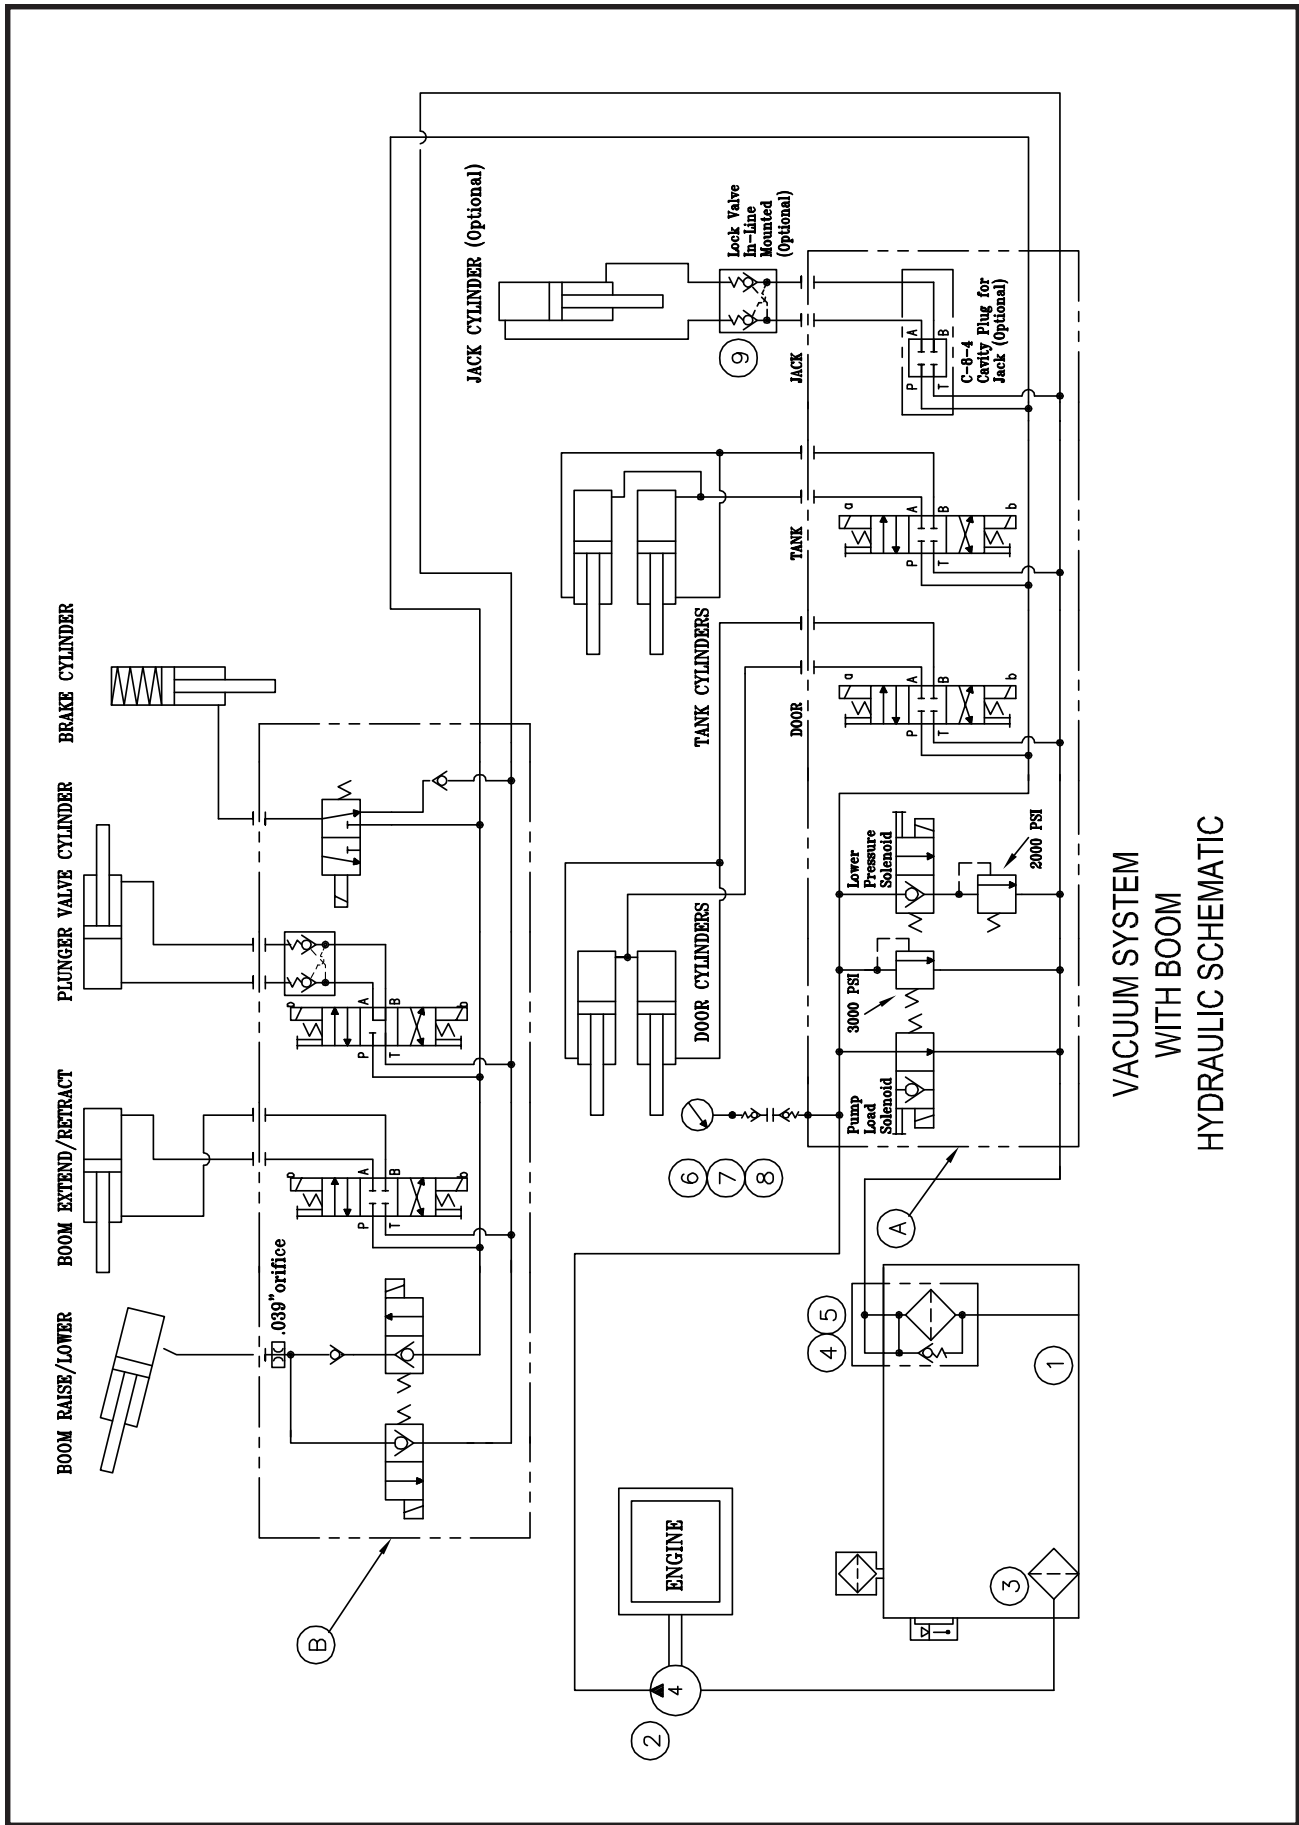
VACUUM SYSTEM
WITH BOOM
HYDRAULIC SCHEMATIC

JACK CYLINDER (Optional)

Lock Valve
In-Line
Mounted
(Optional)

9

JACK

C-8-4
Cavity Plug for
Jack (Optional)

P A T B

TANK CYLINDERS

TANK

a P A T B b

DOOR

a P A T B b

DOOR CYLINDERS

Lower
Pressure
Solenoid

2000 PSI

3000 PSI

Pump
Load
Solenoid

6 7 8

A

BRAKE CYLINDER

T T

PLUNGER VALVE CYLINDER

a P A T B b

BOOM EXTEND/RETRACT

a P A T B b

BOOM RAISE/LOWER

.039"orifice

B

ENGINE

4

2

4 5

1

3